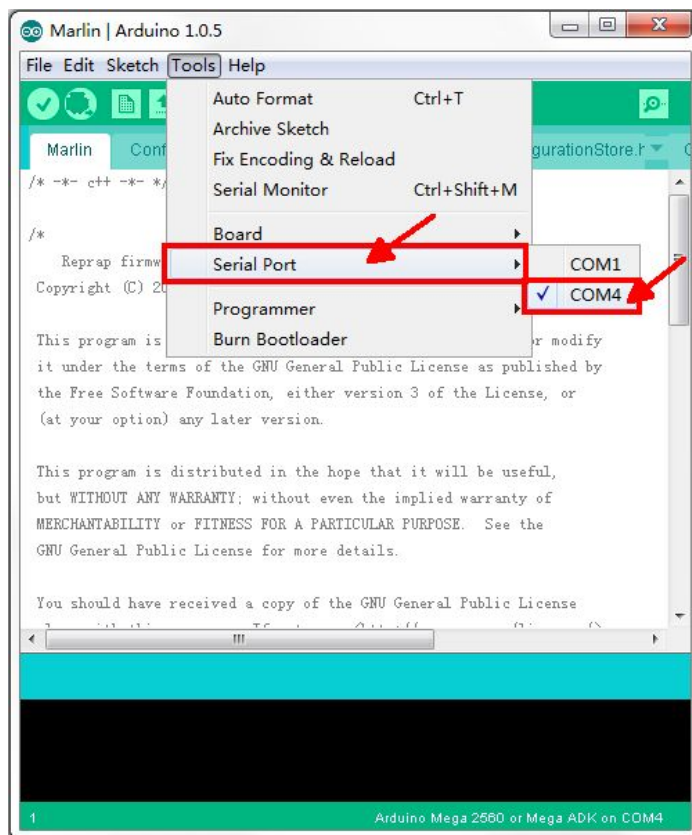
Marlin | Arduino 1.0.5

File Edit Sketch Tools Help

Marlin Conf gurationStore.h

Auto Format Ctrl+T
Archive Sketch
Fix Encoding & Reload
Serial Monitor Ctrl+Shift+M

Board
Serial Port
Programmer
Burn Bootloader

COM1
✓ COM4

/* -*- c++ -*- */

/*
Reprap firmw
Copyright (C) 20

This program is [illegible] r modify
it under the terms of the GNU General Public License as published by
the Free Software Foundation, either version 3 of the License, or
(at your option) any later version.

This program is distributed in the hope that it will be useful,
but WITHOUT ANY WARRANTY; without even the implied warranty of
MERCHANTABILITY or FITNESS FOR A PARTICULAR PURPOSE. See the
GNU General Public License for more details.

You should have received a copy of the GNU General Public License
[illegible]

1 Arduino Mega 2560 or Mega ADK on COM4